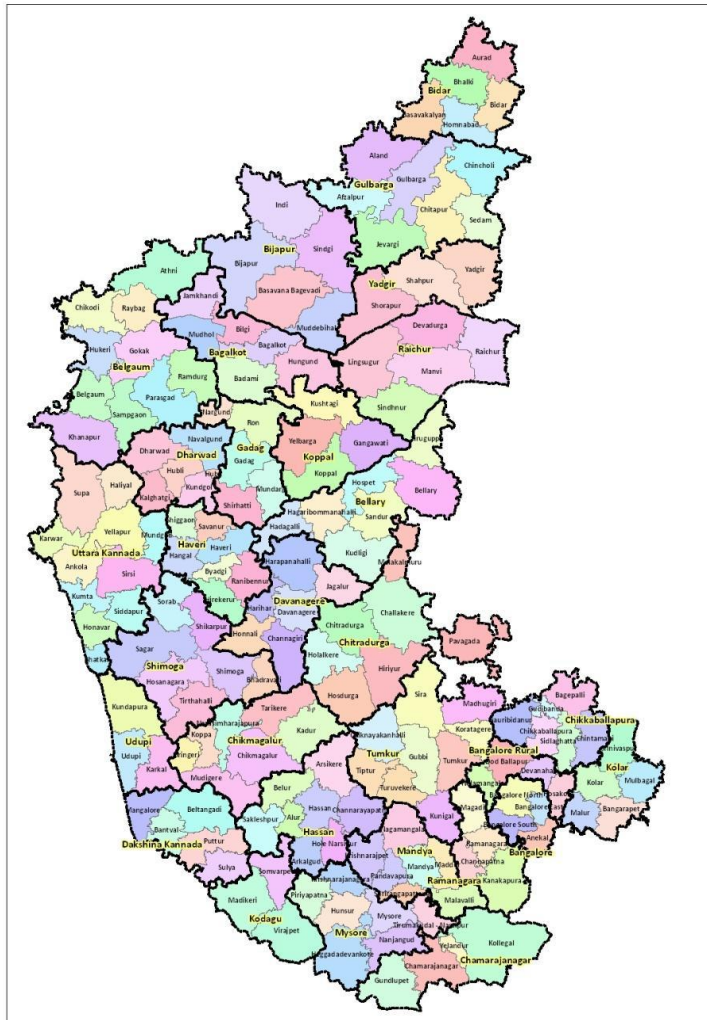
Aurad
Bhalki
Bidar
Bidar
Basavakalyan
Homnabad
Aland
Chincholi
Gulbarga
Gulbarga
Aftalpur
Chitapur
Sedam
Indi
Jevargi
Bijapur
Sindgi
Yadgir
Athni
Bijapur
Yadgir
Shahpur
Basavana Bagevadi
Yadgir
Jamkhandi
Shorapur
Chikodi
Raybag
Devadurga
Bilgi
Muddebihal
Hukeri
Gokak
Mudhol
Raichur
Bagalkot
Bagalkot
Lingsugur
Raichur
Belgaum
Hungund
Manvi
Ramdurg
Badami
Belgaum
Parasgad
Sampgaon
Kushtagi
Sindhnur
Bailhongal
Ron
Navalgund
Gadag
Khanapur
Dharwad
Koppal
Gangawati
Siruguppa
Dharwad
Gadag
Yelbarga
Hubli
Koppal
Supa
Haliyal
Kundgol
Mundargi
Bellary
Kalghatgi
Shirhatti
Hospet
Bellary
Shiggaon
Savanur
Hagaribommanahalli
Sandur
Yellapur
Karwar
Mundgod
Haveri
Hadagalli
Uttara Kannada
Hangal
Haveri
Ankola
Sirsi
Byadgi
Harapanahalli
Kudligi
Ranibennur
Kumta
Siddapur
Jagalur
Molakalmuru
Sorab
Hirekerur
Davanagere
Harihar
Davanagere
Honavar
Shikarpur
ChalLakere
Bhatkal
Honnali
Channagiri
Chitradurga
Pavagada
Sagar
Chitradurga
Shimoga
Shimoga
Holalkere
Hosanagara
Hiriyur
Bhadravati
Sira
Madhugiri
Bagepalli
Tirthahalli
Hosdurga
Kundapura
Gauribidanur
Gudibanda
Tarikere
Chikkaballapura
Koratagere
Narasimharajapura
Chikkaballapura
Sidlaghatta
Udupi
Koppa
Kadur
Chikmagalur
Tumkur
Chintamani
Sringeri
Chikmagalur
Chikkanayakanahalli
Udupi
Bangalore Rural
Kolar
Karkal
Gubbi
Tumkur
Srinivaspur
Doddaballapur
Devanahalli
Arsikere
Tiptur
Turuvekere
Mudigere
Kolar
Mulbagal
Hoskote
Belur
Bangalore North
Mangalore
Beltangadi
Hassan
Channarayapatna
Magadi
Bangalore East
Bangarapet
Alur
Kunigal
Sakleshpur
Bantval
Hassan
Bangalore South
Malur
Nagamangala
Puttur
Dakshina Kannada
Hole Narsipur
Krishnarajpet
Anekal
Bangalore
Ramanagara
Arkalgud
Mandya
Sulya
Somvarpet
Channapatna
Mandya
Krishnarajanagara
Maddur
Pandavapura
Ramanagara
Kanakapura
Madikeri
Piriyapatna
Srirangapatna
Malavalli
Hunsur
Kodagu
Mysore
Virajpet
T.Narsipur
Mysore
Kollegal
Nanjangud
Yelandur
Heggadadevankote
Chamarajanagar
Chamarajanagar
Gundlupet